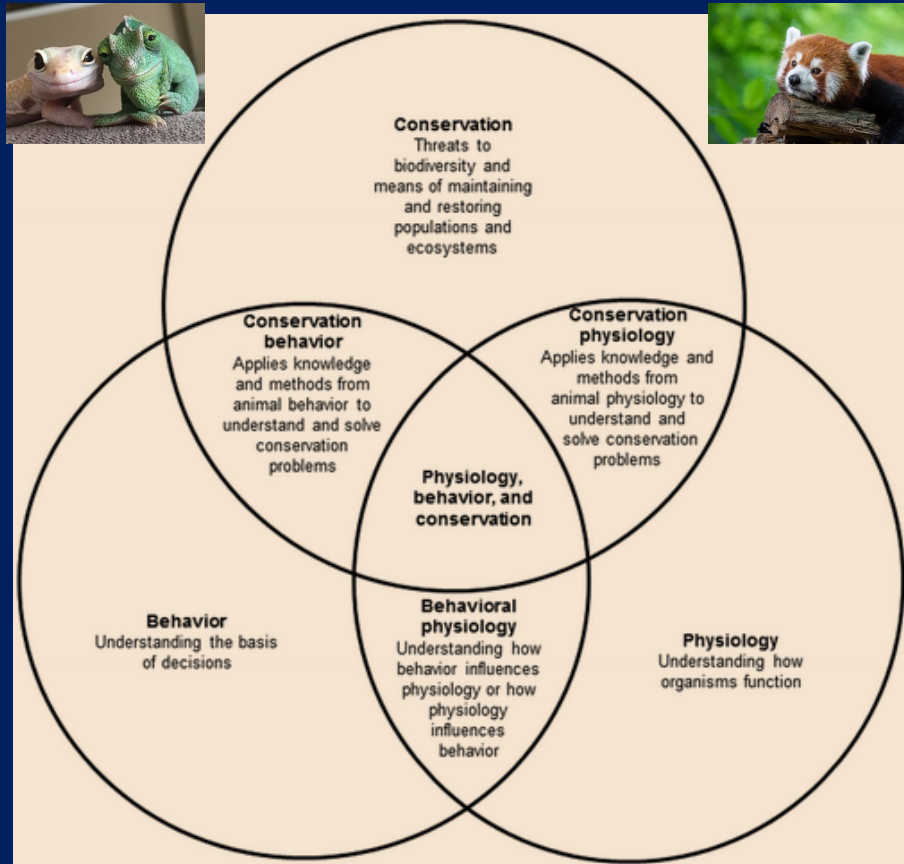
Conservation
Threats to biodiversity and means of maintaining and restoring populations and ecosystems

Conservation behavior
Applies knowledge and methods from animal behavior to understand and solve conservation problems

Conservation physiology
Applies knowledge and methods from animal physiology to understand and solve conservation problems

Physiology, behavior, and conservation

Behavior
Understanding the basis of decisions

Behavioral physiology
Understanding how behavior influences physiology or how physiology influences behavior

Physiology
Understanding how organisms function